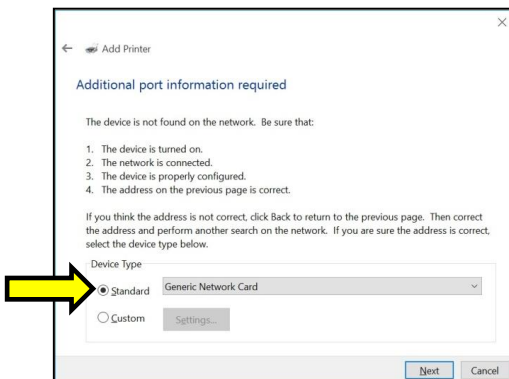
×

← Add Printer

Additional port information required

The device is not found on the network. Be sure that:

1. The device is turned on.
2. The network is connected.
3. The device is properly configured.
4. The address on the previous page is correct.

If you think the address is not correct, click Back to return to the previous page. Then correct the address and perform another search on the network. If you are sure the address is correct, select the device type below.

Device Type

Standard Generic Network Card

Custom Settings...

Next Cancel